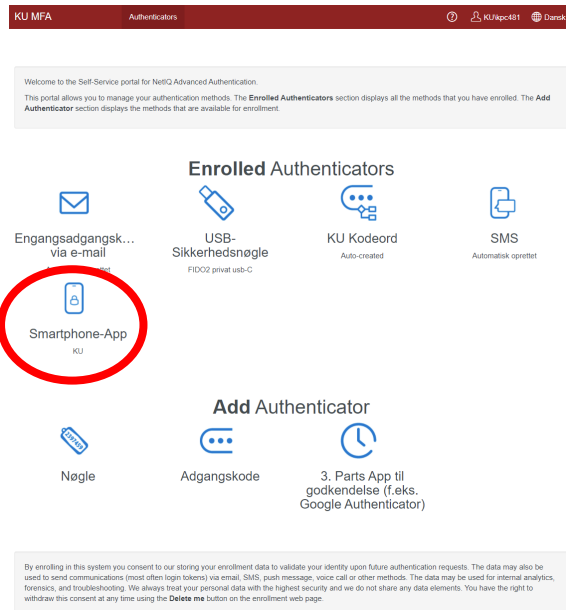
KU MFA Authenticators ? KU\kpc481 Dansk

Welcome to the Self-Service portal for NetIQ Advanced Authentication.

This portal allows you to manage your authentication methods. The **Enrolled Authenticators** section displays all the methods that you have enrolled. The **Add Authenticator** section displays the methods that are available for enrollment.

**Enrolled** Authenticators

Engangsadgangsk... via e-mail
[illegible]

USB-Sikkerhedsnøgle
FIDO2 privat usb-C

KU Kodeord
Auto-created

SMS
Automatisk oprettet

Smartphone-App
KU

**Add** Authenticator

Nøgle

Adgangskode

3. Parts App til godkendelse (f.eks. Google Authenticator)

By enrolling in this system you consent to our storing your enrollment data to validate your identity upon future authentication requests. The data may also be used to send communications (most often login tokens) via email, SMS, push message, voice call or other methods. The data may be used for internal analytics, forensics, and troubleshooting. We always treat your personal data with the highest security and we do not share any data elements. You have the right to withdraw this consent at any time using the **Delete me** button on the enrollment web page.